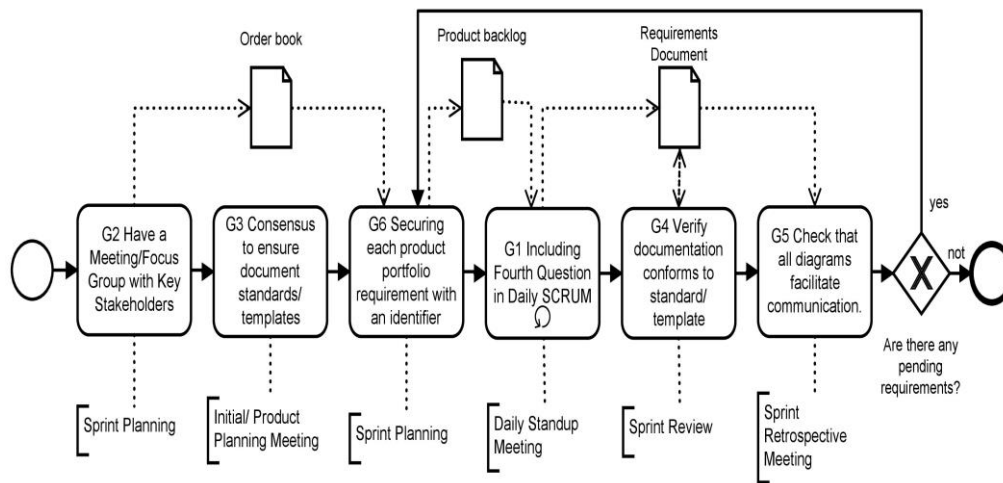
Order book

Product backlog

Requirements Document

G2 Have a Meeting/Focus Group with Key Stakeholders

G3 Consensus to ensure document standards/ templates

G6 Securing each product portfolio requirement with an identifier

G1 Including Fourth Question in Daily SCRUM

G4 Verify documentation conforms to standard/ template

G5 Check that all diagrams facilitate communication.

yes

X

not

Are there any pending requirements?

Sprint Planning

Initial/ Product Planning Meeting

Sprint Planning

Daily Standup Meeting

Sprint Review

Sprint Retrospective Meeting